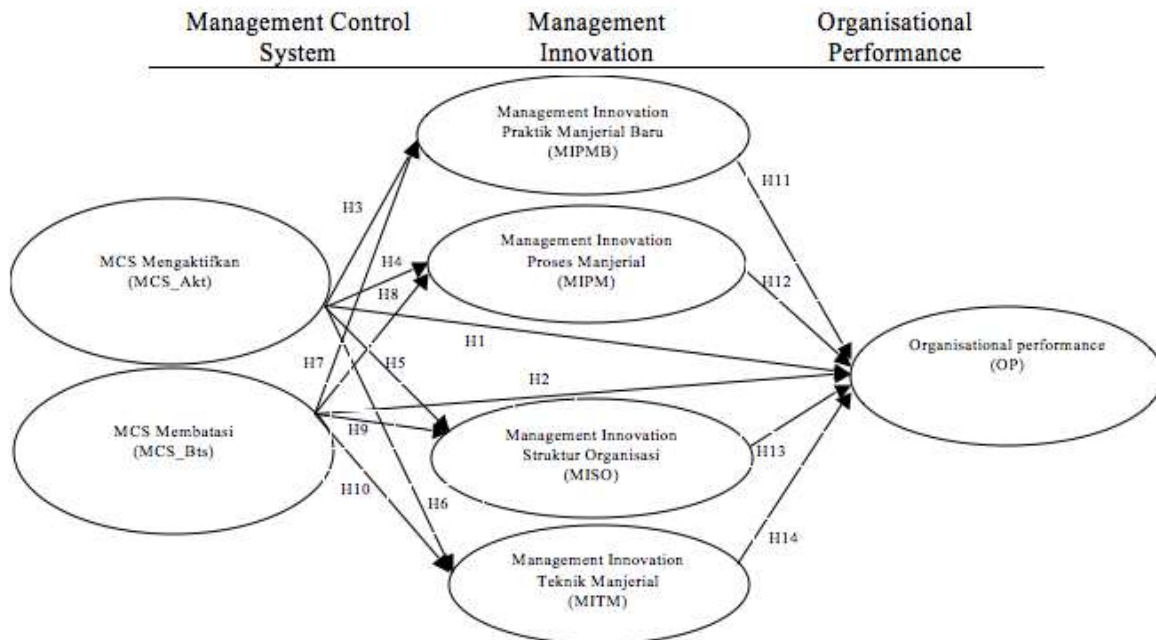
Management Control System

Management Innovation

Organisational Performance

Management Innovation Praktik Manjerial Baru (MIPMB)

H11

H3

Management Innovation Proses Manjerial (MIPM)

MCS Mengaktifkan (MCS_Akt)

H4

H8

H12

H1

H7

H5

Organisational performance (OP)

H2

MCS Membatasi (MCS_Bts)

H9

Management Innovation Struktur Organisasi (MISO)

H13

H10

H6

H14

Management Innovation Teknik Manjerial (MITM)